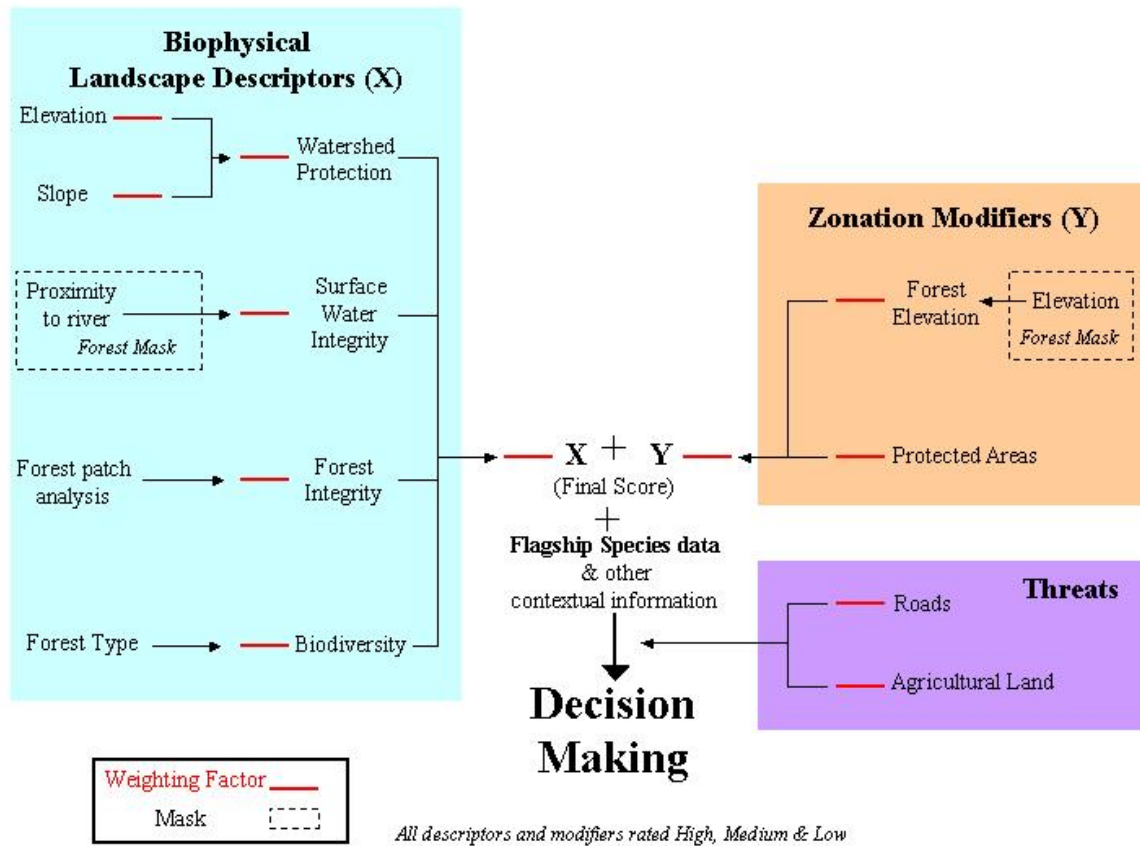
Biophysical Landscape Descriptors (X)

Elevation

Slope

Watershed Protection

Proximity to river

Forest Mask

Surface Water Integrity

Forest patch analysis

Forest Integrity

Forest Type

Biodiversity

X + Y
(Final Score)
+
Flagship Species data
& other contextual information

Decision Making

Zonation Modifiers (Y)

Forest Elevation

Elevation
Forest Mask

Protected Areas

Threats

Roads

Agricultural Land

Weighting Factor
Mask

All descriptors and modifiers rated High, Medium & Low